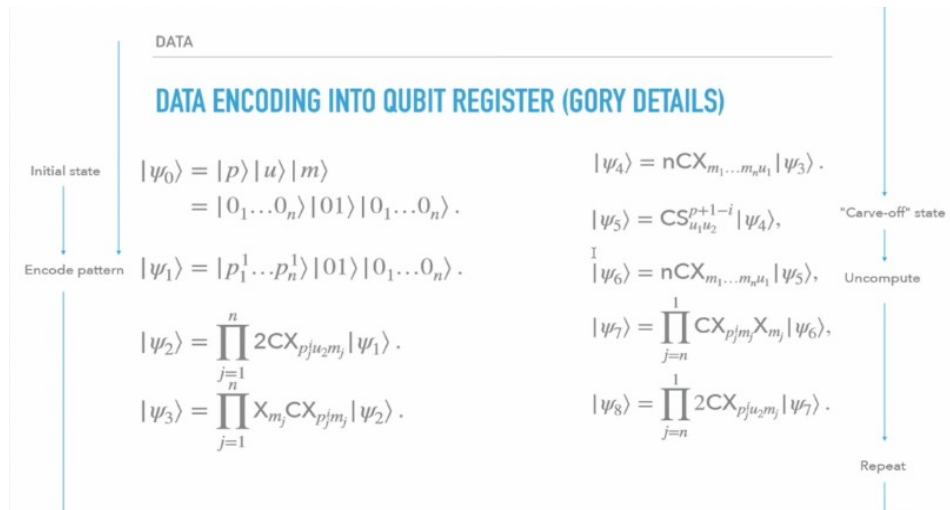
DATA

DATA ENCODING INTO QUBIT REGISTER (GORY DETAILS)

Initial state

Encode pattern

$|\psi_0\rangle = |p\rangle\,|u\rangle\,|m\rangle$
$= |0_1 \ldots 0_n\rangle\,|01\rangle\,|0_1 \ldots 0_n\rangle\,.$

$|\psi_1\rangle = |p_1^1 \ldots p_n^1\rangle\,|01\rangle\,|0_1 \ldots 0_n\rangle\,.$

$|\psi_2\rangle = \prod_{j=1}^{n} 2\mathrm{CX}_{p_j^i u_2 m_j}\,|\psi_1\rangle\,.$

$|\psi_3\rangle = \prod_{j=1}^{n} \mathrm{X}_{m_j}\mathrm{CX}_{p_j^i m_j}\,|\psi_2\rangle\,.$

$|\psi_4\rangle = \mathrm{nCX}_{m_1 \ldots m_n u_1}\,|\psi_3\rangle\,.$

$|\psi_5\rangle = \mathrm{CS}_{u_1 u_2}^{p+1-i}\,|\psi_4\rangle,$

$|\psi_6\rangle = \mathrm{nCX}_{m_1 \ldots m_n u_1}\,|\psi_5\rangle,$

$|\psi_7\rangle = \prod_{j=n}^{1} \mathrm{CX}_{p_j^i m_j}\mathrm{X}_{m_j}\,|\psi_6\rangle,$

$|\psi_8\rangle = \prod_{j=n}^{1} 2\mathrm{CX}_{p_j^i u_2 m_j}\,|\psi_7\rangle\,.$

"Carve-off" state

Uncompute

Repeat